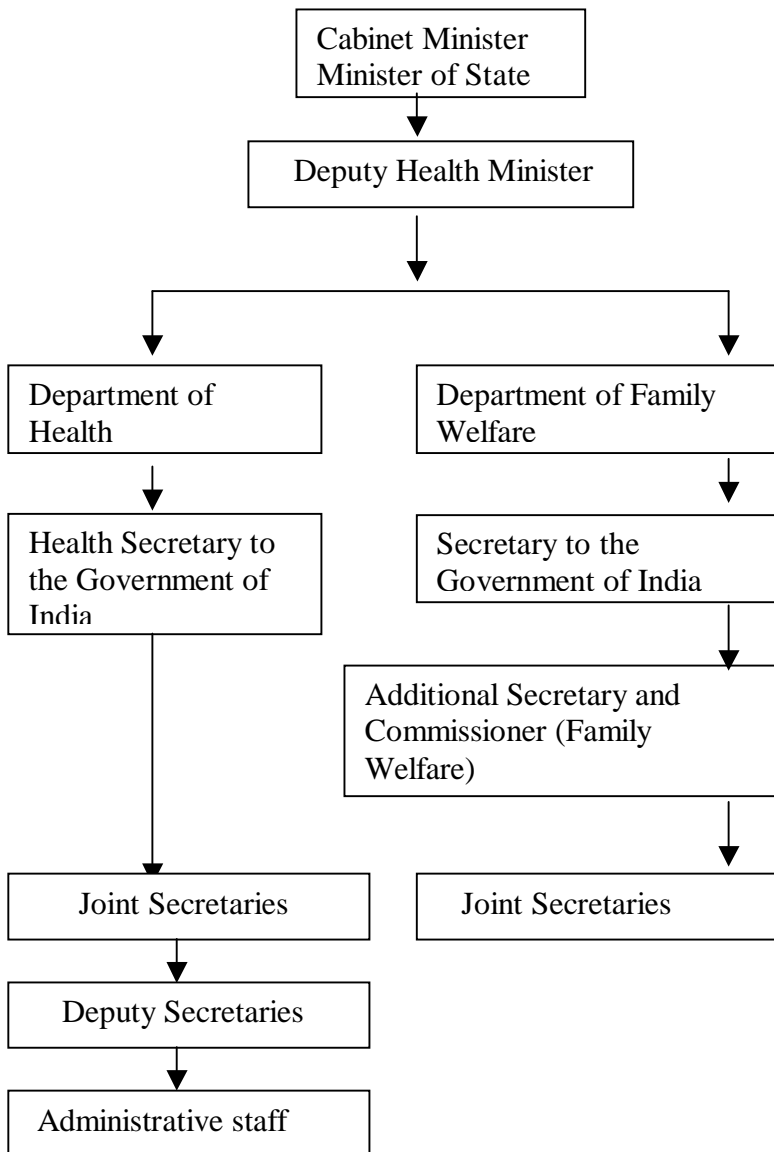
Cabinet Minister
Minister of State

Deputy Health Minister

Department of Health

Health Secretary to the Government of India

Joint Secretaries

Deputy Secretaries

Administrative staff

Department of Family Welfare

Secretary to the Government of India

Additional Secretary and Commissioner (Family Welfare)

Joint Secretaries